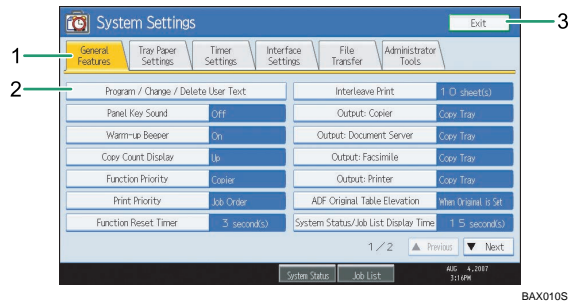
System Settings

Exit

3

1

General Features

Tray Paper Settings

Timer Settings

Interface Settings

File Transfer

Administrator Tools

2

| | | | |
|---|---|---|---|
| Program / Change / Delete User Text | | Interleave Print | 10 sheet(s) |
| Panel Key Sound | Off | Output: Copier | Copy Tray |
| Warm-up Beeper | On | Output: Document Server | Copy Tray |
| Copy Count Display | Up | Output: Facsimile | Copy Tray |
| Function Priority | Copier | Output: Printer | Copy Tray |
| Print Priority | Job Order | ADF Original Table Elevation | When Original is Set |
| Function Reset Timer | 3 second(s) | System Status/Job List Display Time | 15 second(s) |

1/2

Previous

Next

System Status

Job List

AUG 4,2007
3:16PM

BAX010S